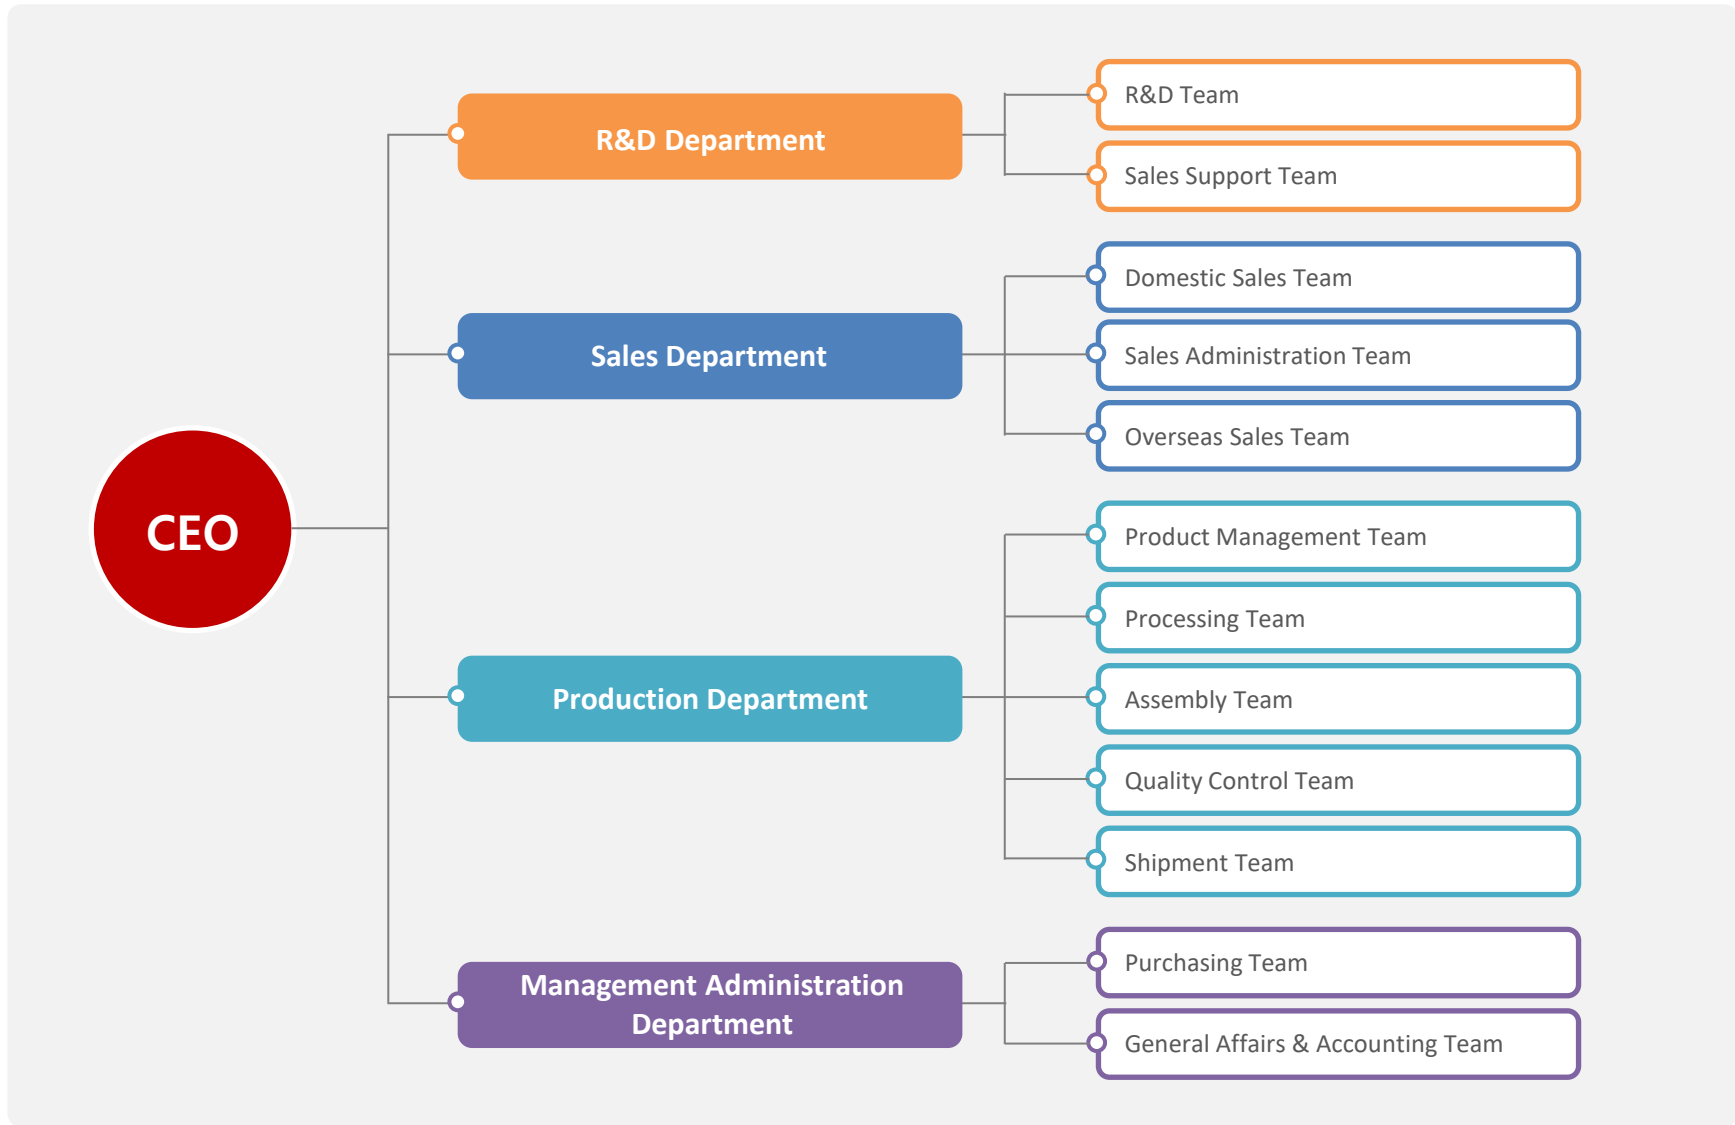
CEO

R&D Department

R&D Team

Sales Support Team

Sales Department

Domestic Sales Team

Sales Administration Team

Overseas Sales Team

Production Department

Product Management Team

Processing Team

Assembly Team

Quality Control Team

Shipment Team

Management Administration Department

Purchasing Team

General Affairs & Accounting Team